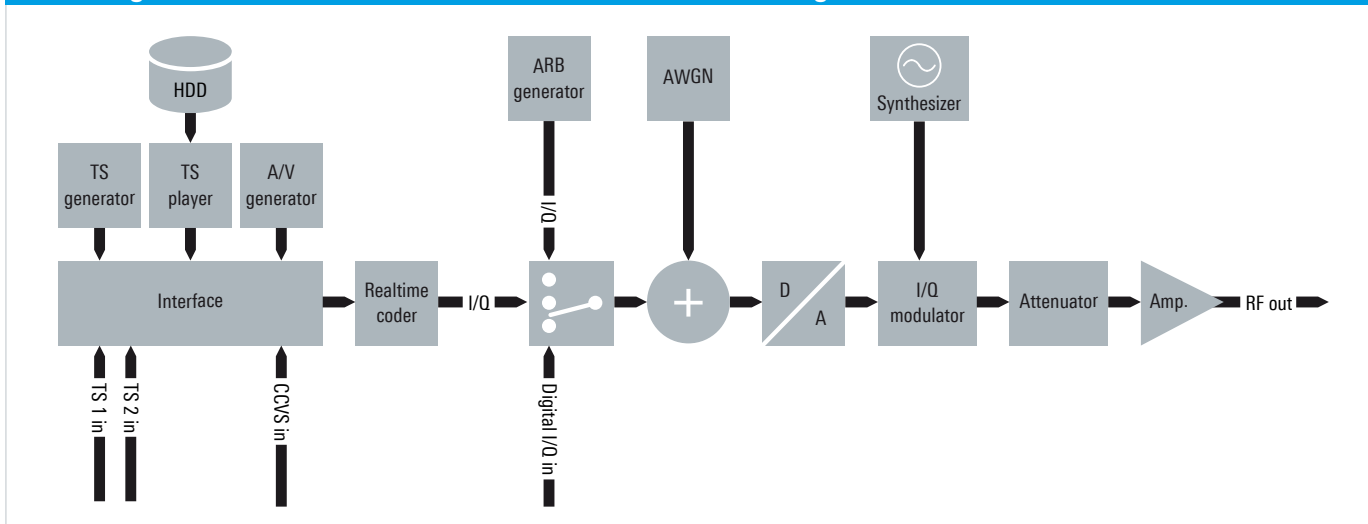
HDD

TS generator

TS player

A/V generator

Interface

TS 1 in

TS 2 in

CCVS in

Realtime coder

I/Q

ARB generator

I/Q

Digital I/Q in

AWGN

+

D

A

Synthesizer

I/Q modulator

Attenuator

Amp.

RF out